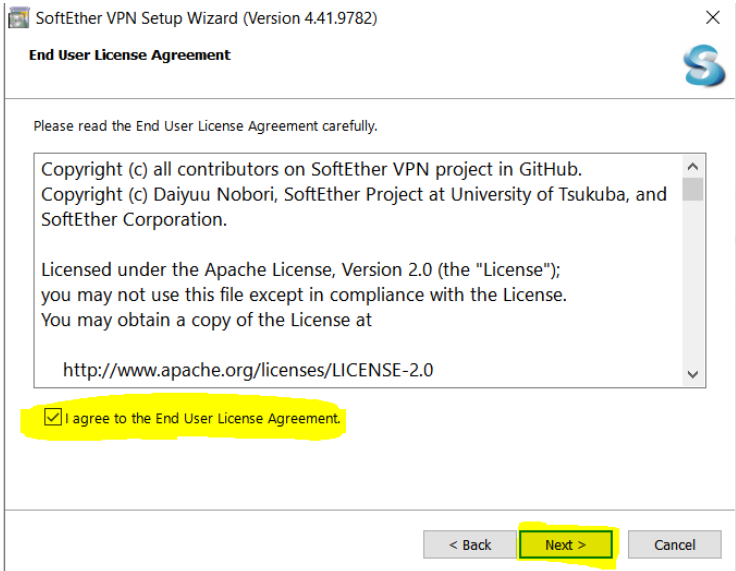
SoftEther VPN Setup Wizard (Version 4.41.9782)

×

End User License Agreement

Please read the End User License Agreement carefully.

Copyright (c) all contributors on SoftEther VPN project in GitHub.
Copyright (c) Daiyuu Nobori, SoftEther Project at University of Tsukuba, and SoftEther Corporation.

Licensed under the Apache License, Version 2.0 (the "License");
you may not use this file except in compliance with the License.
You may obtain a copy of the License at

http://www.apache.org/licenses/LICENSE-2.0

I agree to the End User License Agreement.

< Back

Next >

Cancel